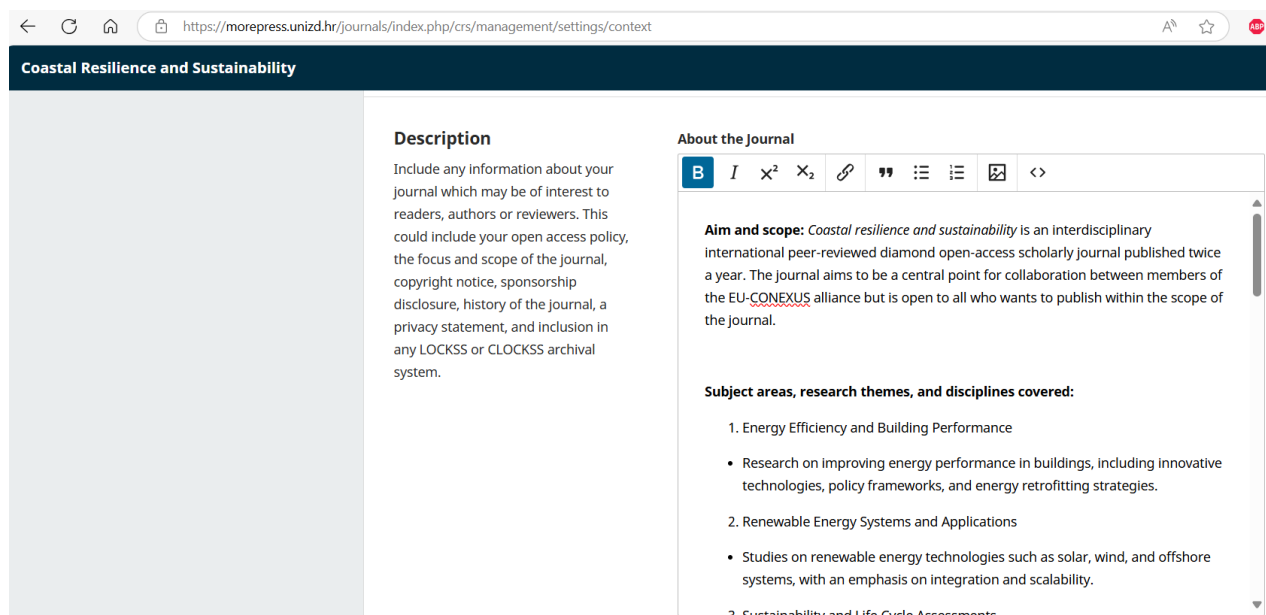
https://morepress.unizd.hr/journals/index.php/crs/management/settings/context

ABP

Coastal Resilience and Sustainability

Description

Include any information about your journal which may be of interest to readers, authors or reviewers. This could include your open access policy, the focus and scope of the journal, copyright notice, sponsorship disclosure, history of the journal, a privacy statement, and inclusion in any LOCKSS or CLOCKSS archival system.

About the Journal

B I $X^2$ $X_2$

**Aim and scope:** *Coastal resilience and sustainability* is an interdisciplinary international peer-reviewed diamond open-access scholarly journal published twice a year. The journal aims to be a central point for collaboration between members of the EU-CONEXUS alliance but is open to all who wants to publish within the scope of the journal.

**Subject areas, research themes, and disciplines covered:**

1. Energy Efficiency and Building Performance

• Research on improving energy performance in buildings, including innovative technologies, policy frameworks, and energy retrofitting strategies.

2. Renewable Energy Systems and Applications

• Studies on renewable energy technologies such as solar, wind, and offshore systems, with an emphasis on integration and scalability.

3. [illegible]